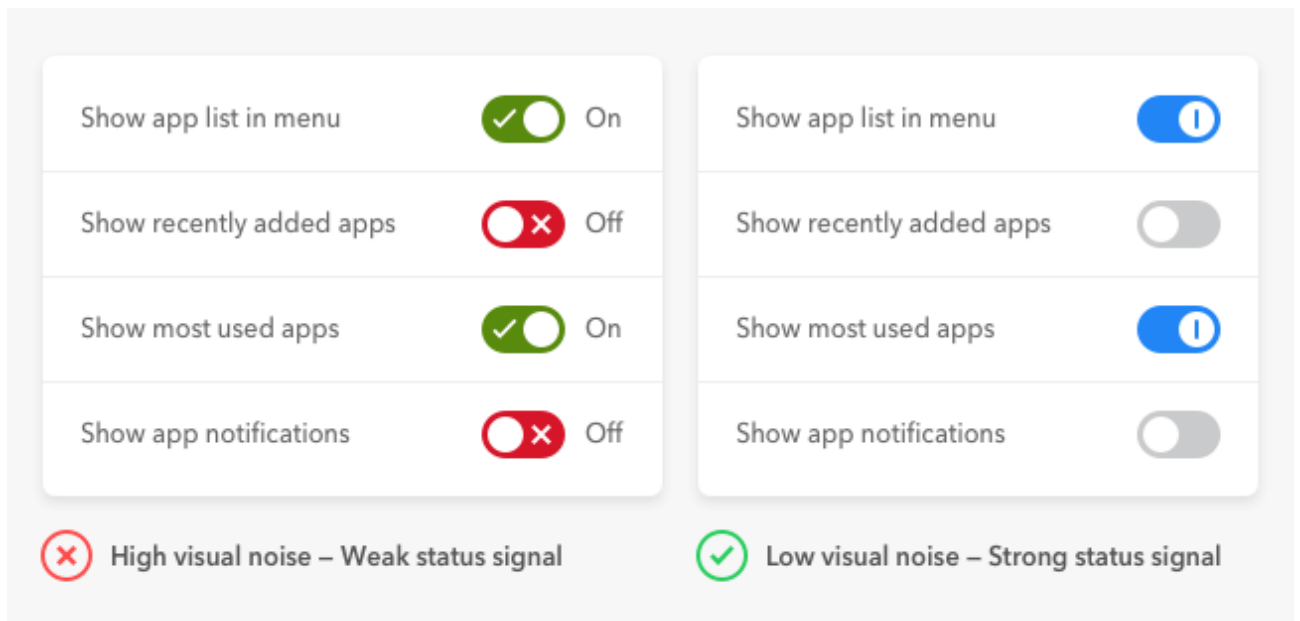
Show app list in menu On

Show recently added apps Off

Show most used apps On

Show app notifications Off

Show app list in menu

Show recently added apps

Show most used apps

Show app notifications

High visual noise – Weak status signal

Low visual noise – Strong status signal